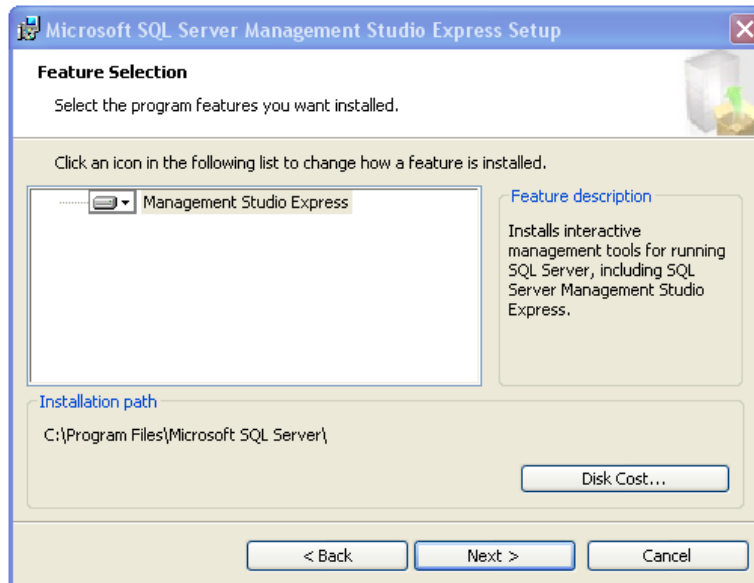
Microsoft SQL Server Management Studio Express Setup

Feature Selection

Select the program features you want installed.

Click an icon in the following list to change how a feature is installed.

Management Studio Express

Feature description

Installs interactive management tools for running SQL Server, including SQL Server Management Studio Express.

Installation path

C:\Program Files\Microsoft SQL Server\

Disk Cost...

< Back

Next >

Cancel